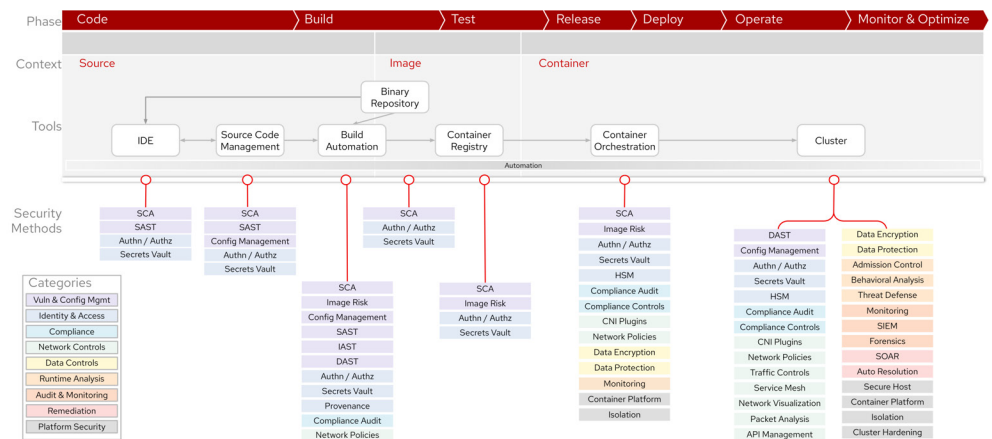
Phase
Code
Build
Test
Release
Deploy
Operate
Monitor & Optimize

Context
Source
Image
Container

Tools
Binary Repository
IDE
Source Code Management
Build Automation
Container Registry
Container Orchestration
Cluster
Automation

Security Methods

SCA
SAST
Authn / Authz
Secrets Vault

SCA
SAST
Config Management
Authn / Authz
Secrets Vault

SCA
Image Risk
Config Management
SAST
IAST
DAST
Authn / Authz
Secrets Vault
Provenance
Compliance Audit
Network Policies

SCA
Authn / Authz
Secrets Vault

SCA
Image Risk
Authn / Authz
Secrets Vault

SCA
Image Risk
Authn / Authz
Secrets Vault
HSM
Compliance Audit
Compliance Controls
CNI Plugins
Network Policies
Data Encryption
Data Protection
Monitoring
Container Platform
Isolation

DAST
Config Management
Authn / Authz
Secrets Vault
HSM
Compliance Audit
Compliance Controls
CNI Plugins
Network Policies
Traffic Controls
Service Mesh
Network Visualization
Packet Analysis
API Management

Data Encryption
Data Protection
Admission Control
Behavioral Analysis
Threat Defense
Monitoring
SIEM
Forensics
SOAR
Auto Resolution
Secure Host
Container Platform
Isolation
Cluster Hardening

Categories
Vuln & Config Mgmt
Identity & Access
Compliance
Network Controls
Data Controls
Runtime Analysis
Audit & Monitoring
Remediation
Platform Security